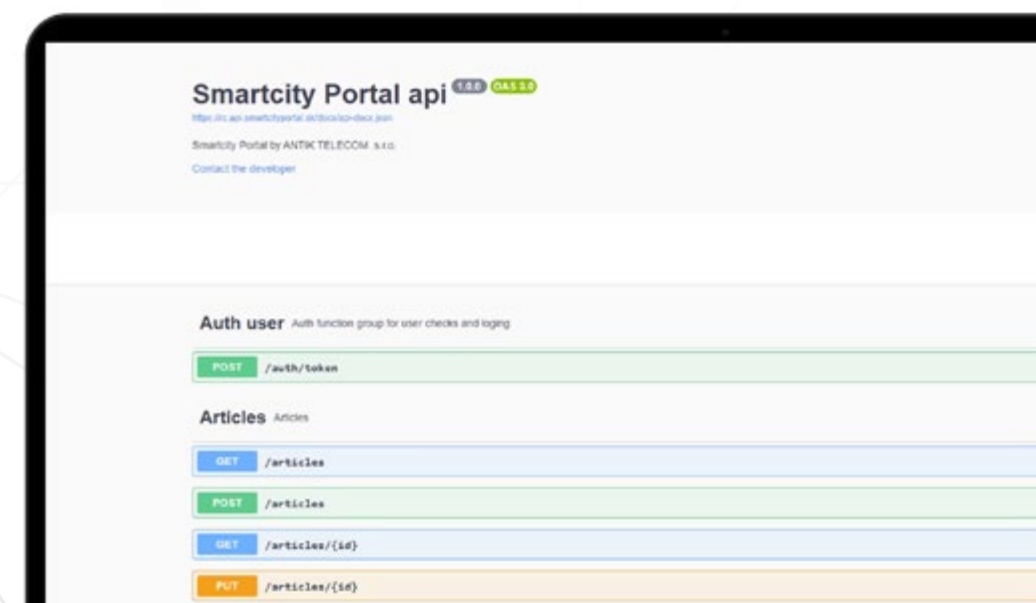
Smartcity Portal api 1.0.0 OAS 3.0

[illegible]

Smartcity Portal by ANTIK TELECOM s.r.o.

Contact the developer

Auth user Auth function group for user checks and loging

POST /auth/token

Articles Articles

GET /articles

POST /articles

GET /articles/{id}

PUT /articles/{id}